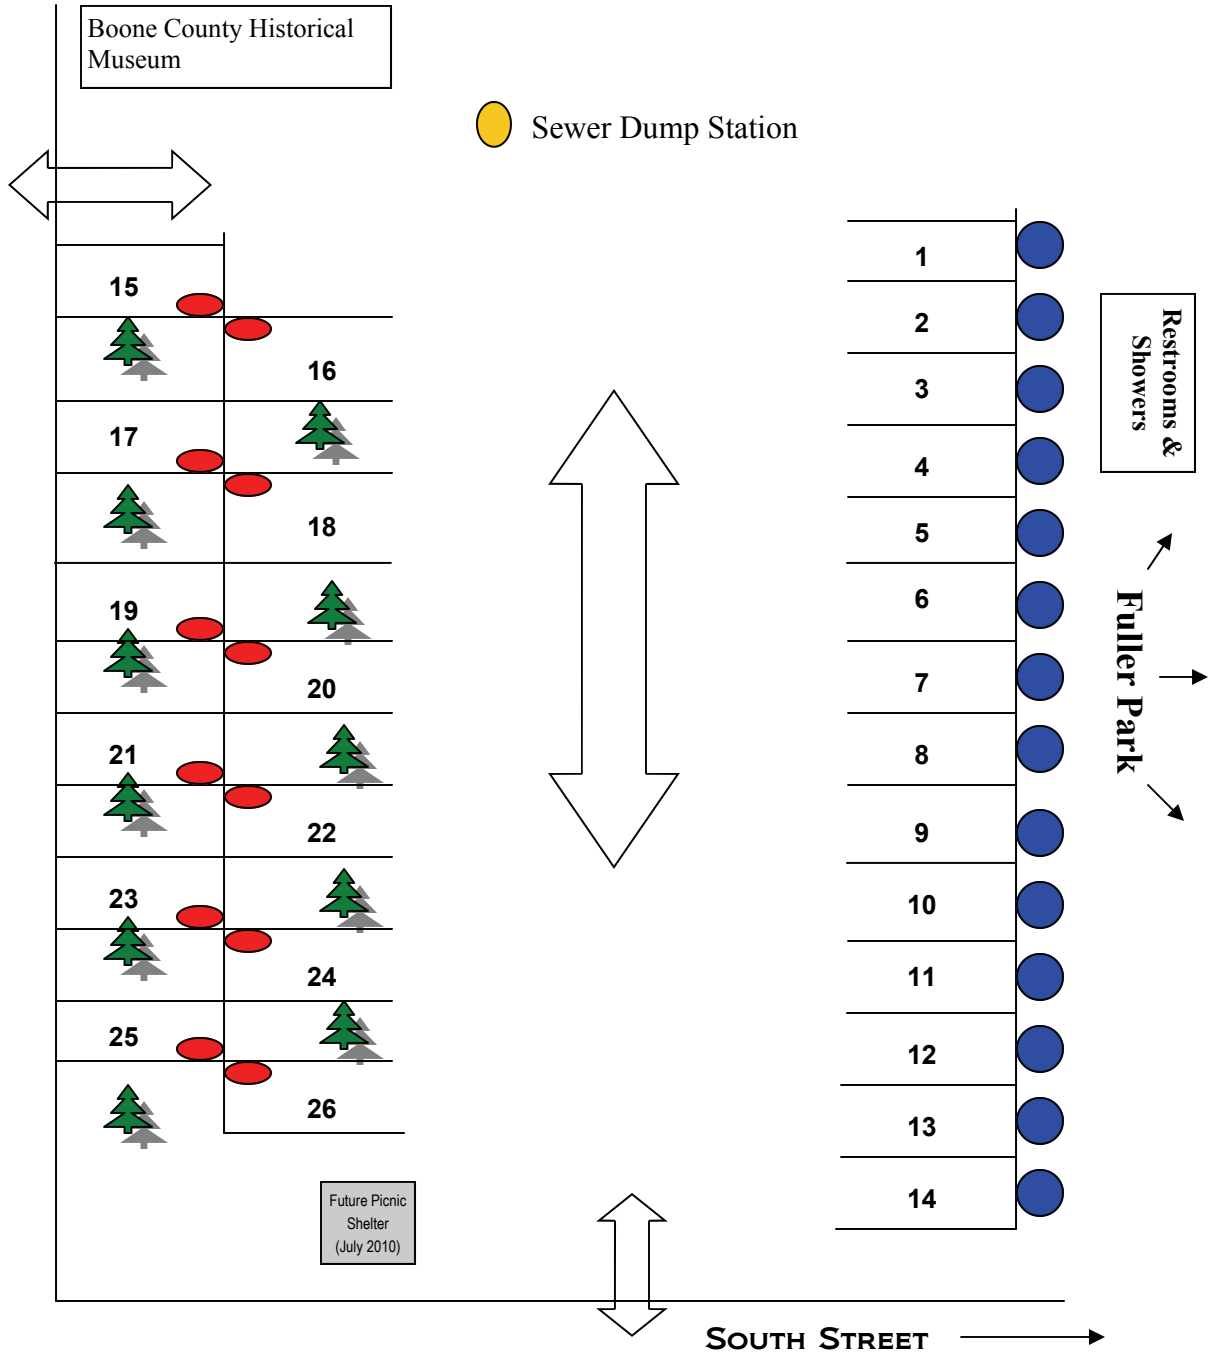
Boone County Historical Museum

Sewer Dump Station

15
16
17
18
19
20
21
22
23
24
25
26

Future Picnic Shelter (July 2010)

1
2
3
4
5
6
7
8
9
10
11
12
13
14

Restrooms & Showers

Fuller Park

South Street